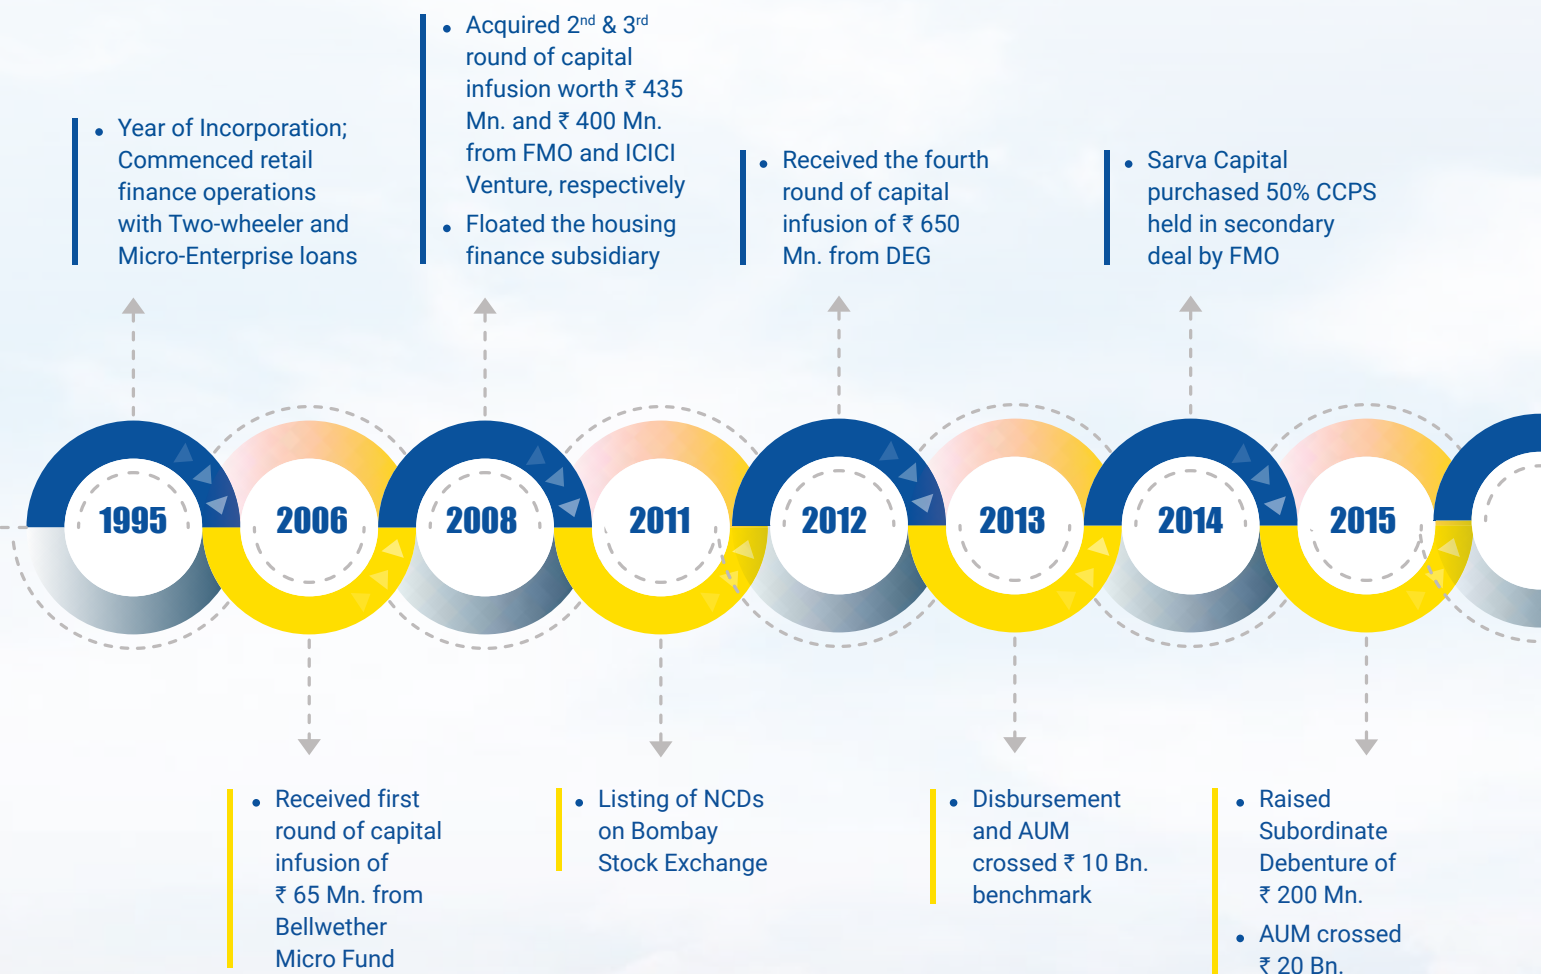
• Year of Incorporation; Commenced retail finance operations with Two-wheeler and Micro-Enterprise loans

• Acquired 2$^{nd}$ & 3$^{rd}$ round of capital infusion worth ₹ 435 Mn. and ₹ 400 Mn. from FMO and ICICI Venture, respectively
• Floated the housing finance subsidiary

• Received the fourth round of capital infusion of ₹ 650 Mn. from DEG

• Sarva Capital purchased 50% CCPS held in secondary deal by FMO

1995 2006 2008 2011 2012 2013 2014 2015

• Received first round of capital infusion of ₹ 65 Mn. from Bellwether Micro Fund

• Listing of NCDs on Bombay Stock Exchange

• Disbursement and AUM crossed ₹ 10 Bn. benchmark

• Raised Subordinate Debenture of ₹ 200 Mn.
• AUM crossed ₹ 20 Bn.